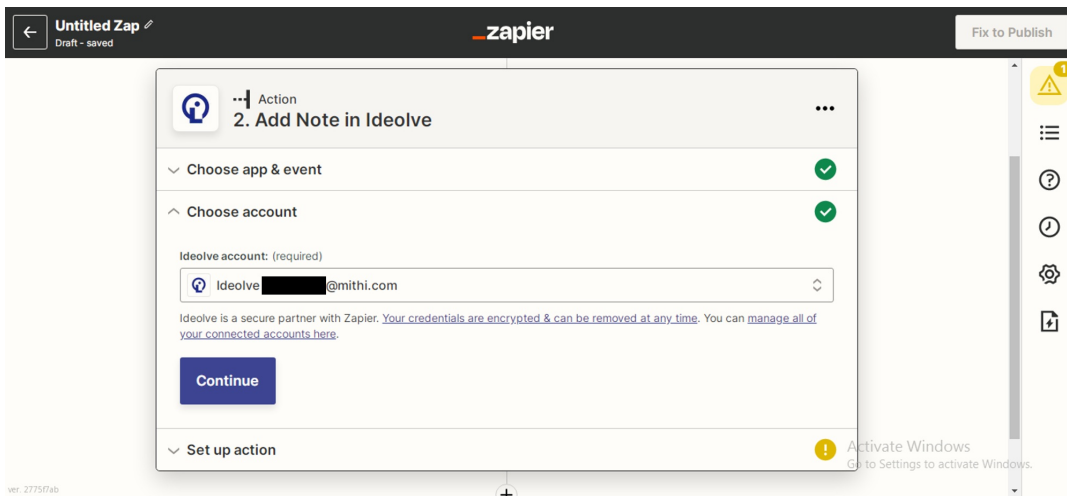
Untitled Zap
Draft - saved

zapier

Fix to Publish

Action
2. Add Note in Ideolve

Choose app & event

Choose account

Ideolve account: (required)

Ideolve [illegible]@mithi.com

Ideolve is a secure partner with Zapier. Your credentials are encrypted & can be removed at any time. You can manage all of your connected accounts here.

Continue

Set up action

Activate Windows
Go to Settings to activate Windows.

ver. 2775f7ab

1